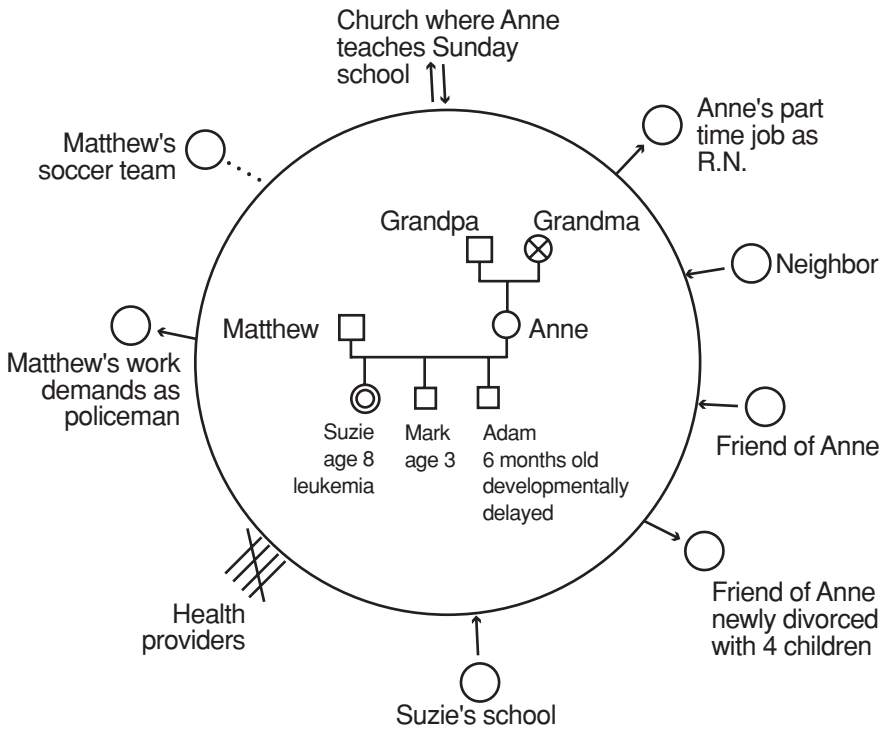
Church where Anne teaches Sunday school

Anne's part time job as R.N.

Matthew's soccer team

Grandpa

Grandma

Neighbor

Matthew

Anne

Matthew's work demands as policeman

Suzie age 8 leukemia

Mark age 3

Adam 6 months old developmentally delayed

Friend of Anne

Friend of Anne newly divorced with 4 children

Health providers

Suzie's school